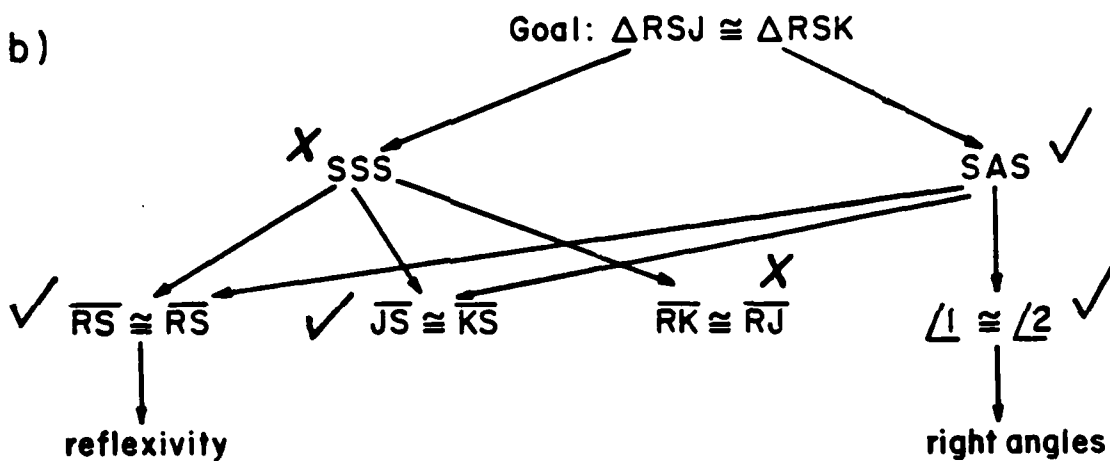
b)

Goal: $\Delta RSJ \cong \Delta RSK$

X SSS

SAS ✓

✓ $\overline{RS} \cong \overline{RS}$

✓ $\overline{JS} \cong \overline{KS}$

X $\overline{RK} \cong \overline{RJ}$

$\angle 1 \cong \angle 2$ ✓

reflexivity

right angles